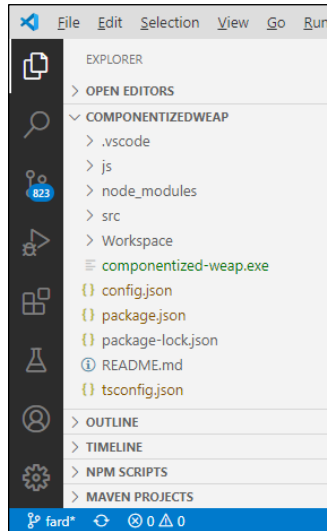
File Edit Selection View Go Run

EXPLORER

OPEN EDITORS

COMPONENTIZEDWEAP

.vscode

js

node_modules

src

Workspace

componentized-weap.exe

config.json

package.json

package-lock.json

README.md

tsconfig.json

OUTLINE

TIMELINE

NPM SCRIPTS

MAVEN PROJECTS

823

fard* ⊗ 0 ⚠ 0